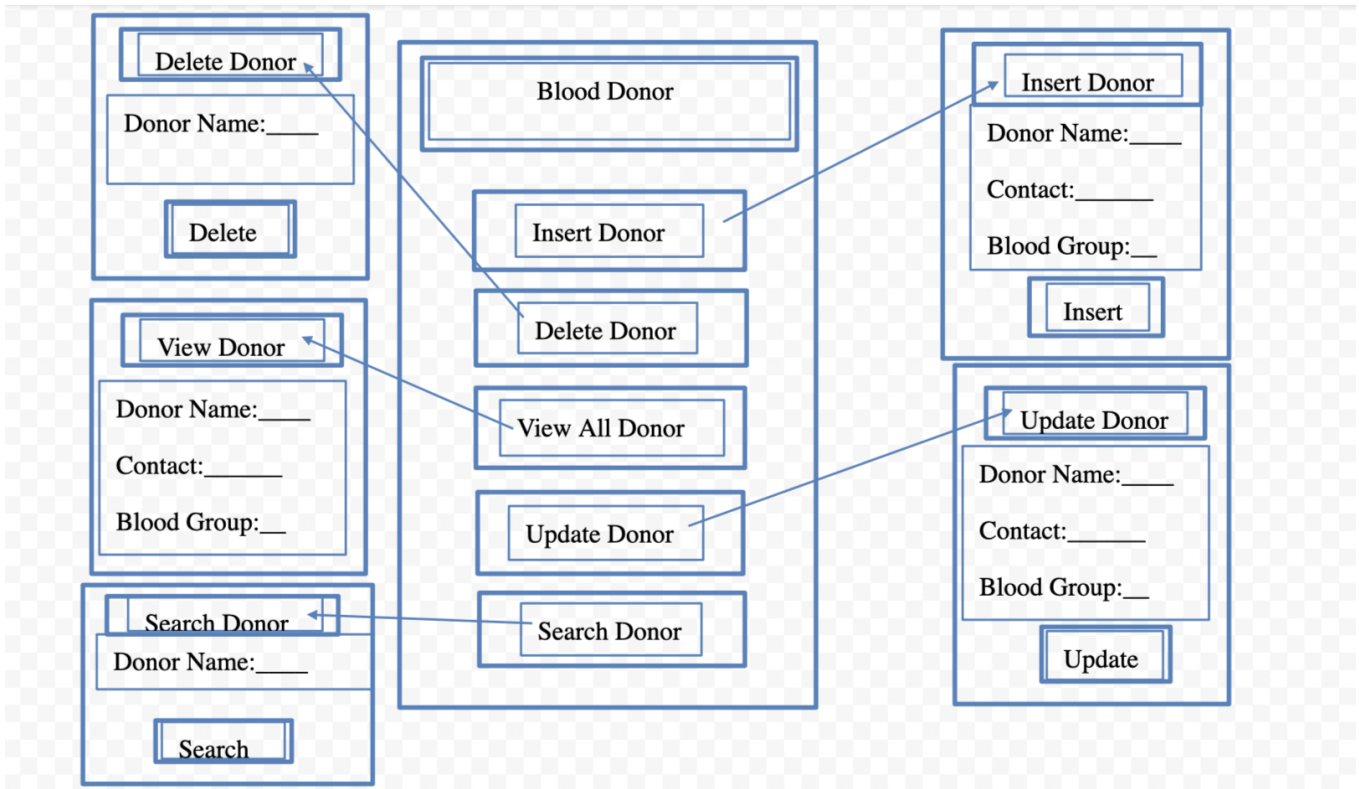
Delete Donor

Donor Name:____

Delete

View Donor

Donor Name:____

Contact:______

Blood Group:__

Search Donor

Donor Name:____

Search

Blood Donor

Insert Donor

Delete Donor

View All Donor

Update Donor

Search Donor

Insert Donor

Donor Name:____

Contact:______

Blood Group:__

Insert

Update Donor

Donor Name:____

Contact:______

Blood Group:__

Update